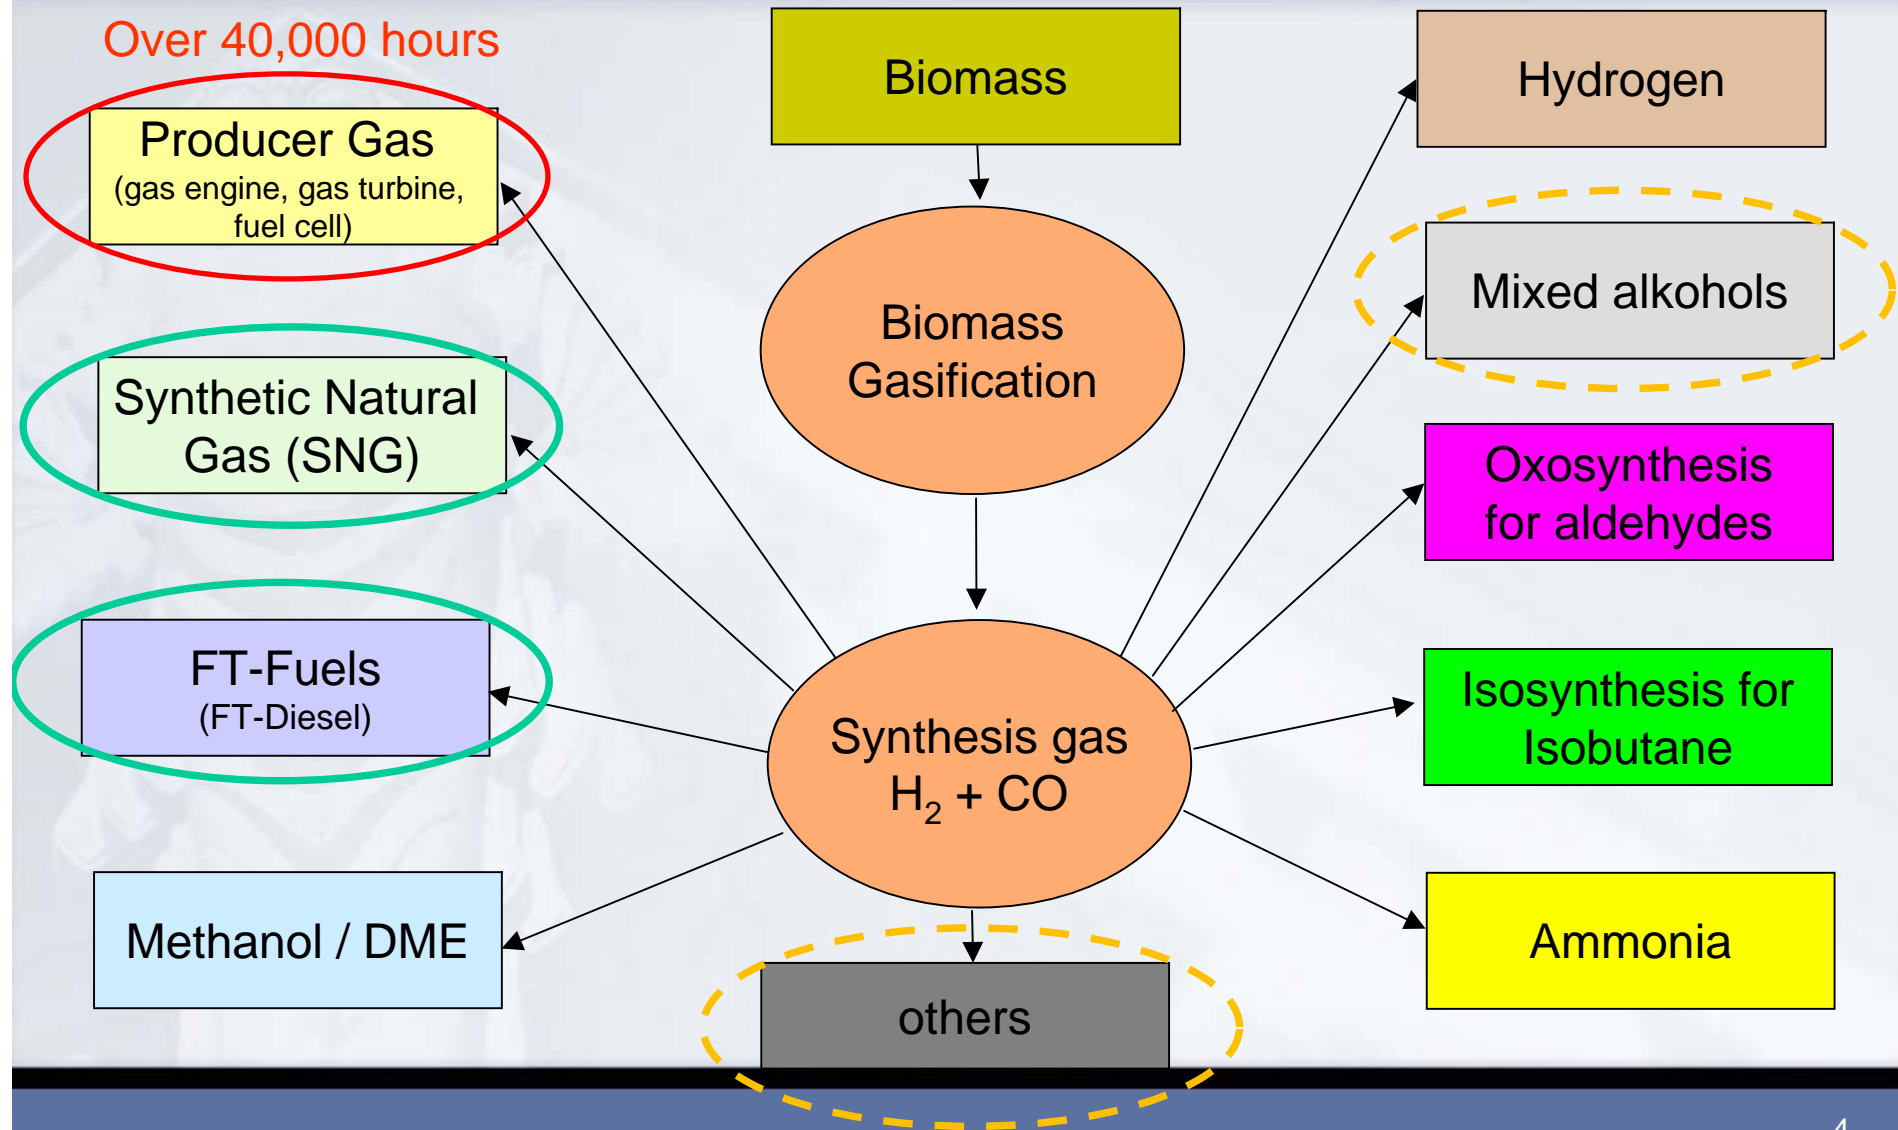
Over 40,000 hours

Producer Gas
(gas engine, gas turbine, fuel cell)

Biomass

Hydrogen

Biomass Gasification

Mixed alkohols

Synthetic Natural Gas (SNG)

Oxosynthesis for aldehydes

FT-Fuels
(FT-Diesel)

Synthesis gas
$H_2$ + CO

Isosynthesis for Isobutane

Methanol / DME

Ammonia

others

4